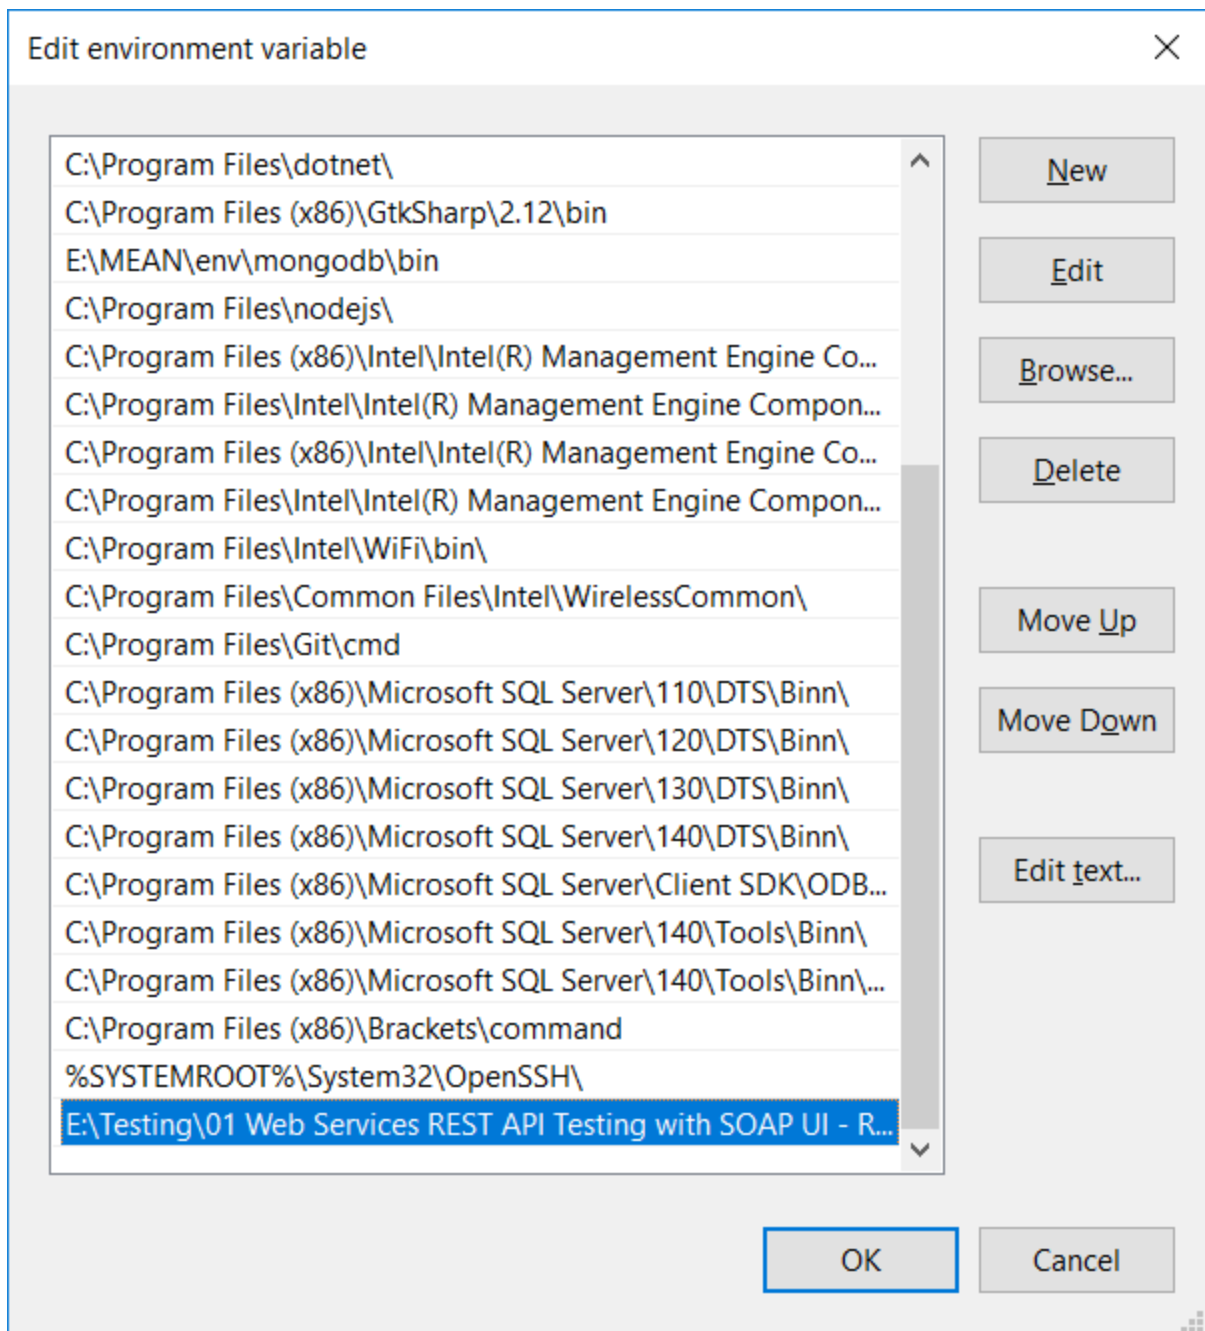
Edit environment variable

C:\Program Files\dotnet\
C:\Program Files (x86)\GtkSharp\2.12\bin
E:\MEAN\env\mongodb\bin
C:\Program Files\nodejs\
C:\Program Files (x86)\Intel\Intel(R) Management Engine Co...
C:\Program Files\Intel\Intel(R) Management Engine Compon...
C:\Program Files (x86)\Intel\Intel(R) Management Engine Co...
C:\Program Files\Intel\Intel(R) Management Engine Compon...
C:\Program Files\Intel\WiFi\bin\
C:\Program Files\Common Files\Intel\WirelessCommon\
C:\Program Files\Git\cmd
C:\Program Files (x86)\Microsoft SQL Server\110\DTS\Binn\
C:\Program Files (x86)\Microsoft SQL Server\120\DTS\Binn\
C:\Program Files (x86)\Microsoft SQL Server\130\DTS\Binn\
C:\Program Files (x86)\Microsoft SQL Server\140\DTS\Binn\
C:\Program Files (x86)\Microsoft SQL Server\Client SDK\ODB...
C:\Program Files (x86)\Microsoft SQL Server\140\Tools\Binn\
C:\Program Files (x86)\Microsoft SQL Server\140\Tools\Binn\...
C:\Program Files (x86)\Brackets\command
%SYSTEMROOT%\System32\OpenSSH\
E:\Testing\01 Web Services REST API Testing with SOAP UI - R...

New
Edit
Browse...
Delete
Move Up
Move Down
Edit text...

OK
Cancel